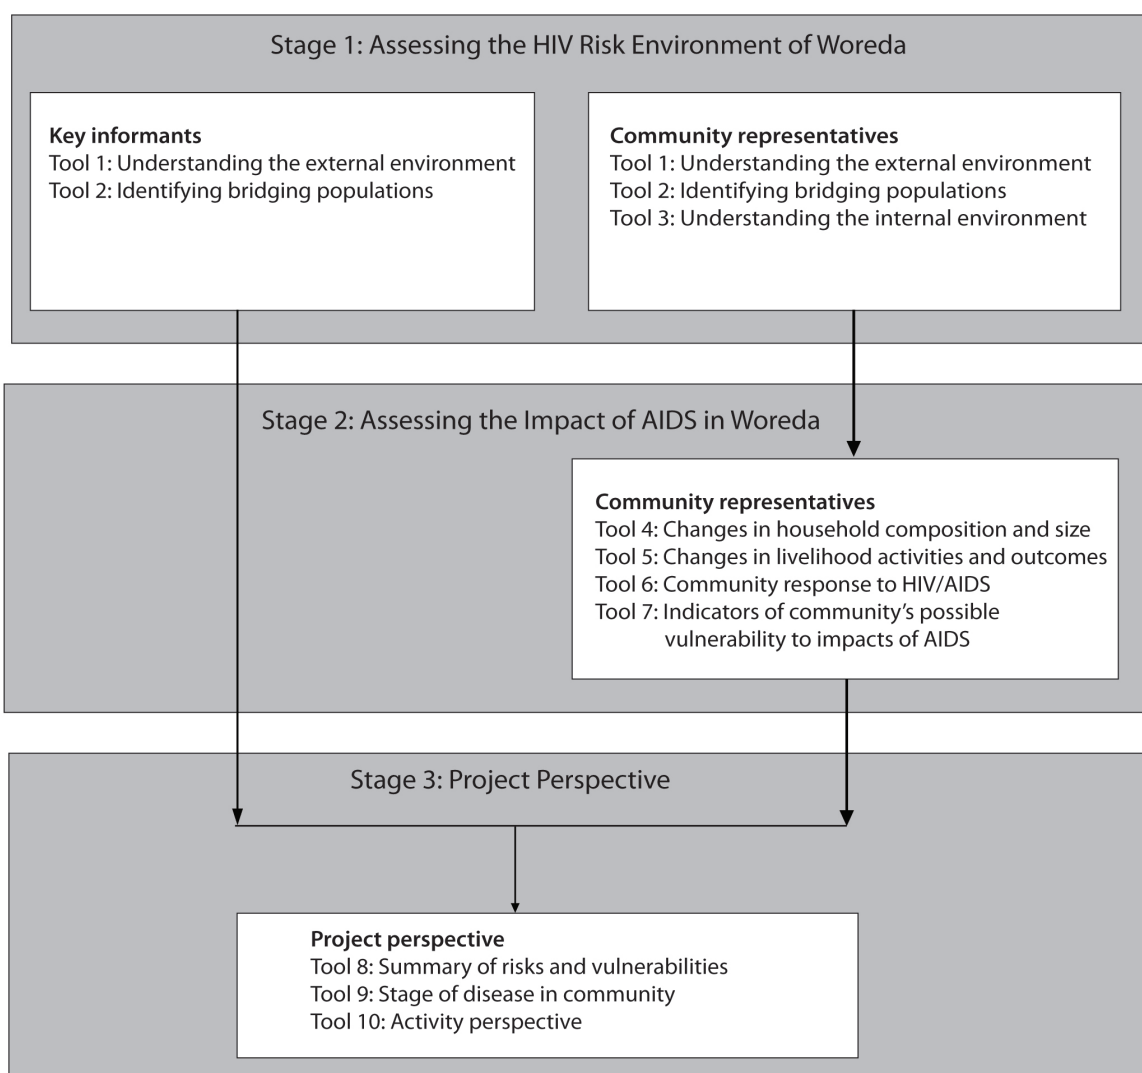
Stage 1: Assessing the HIV Risk Environment of Woreda

**Key informants**
Tool 1: Understanding the external environment
Tool 2: Identifying bridging populations

**Community representatives**
Tool 1: Understanding the external environment
Tool 2: Identifying bridging populations
Tool 3: Understanding the internal environment

Stage 2: Assessing the Impact of AIDS in Woreda

**Community representatives**
Tool 4: Changes in household composition and size
Tool 5: Changes in livelihood activities and outcomes
Tool 6: Community response to HIV/AIDS
Tool 7: Indicators of community's possible vulnerability to impacts of AIDS

Stage 3: Project Perspective

**Project perspective**
Tool 8: Summary of risks and vulnerabilities
Tool 9: Stage of disease in community
Tool 10: Activity perspective